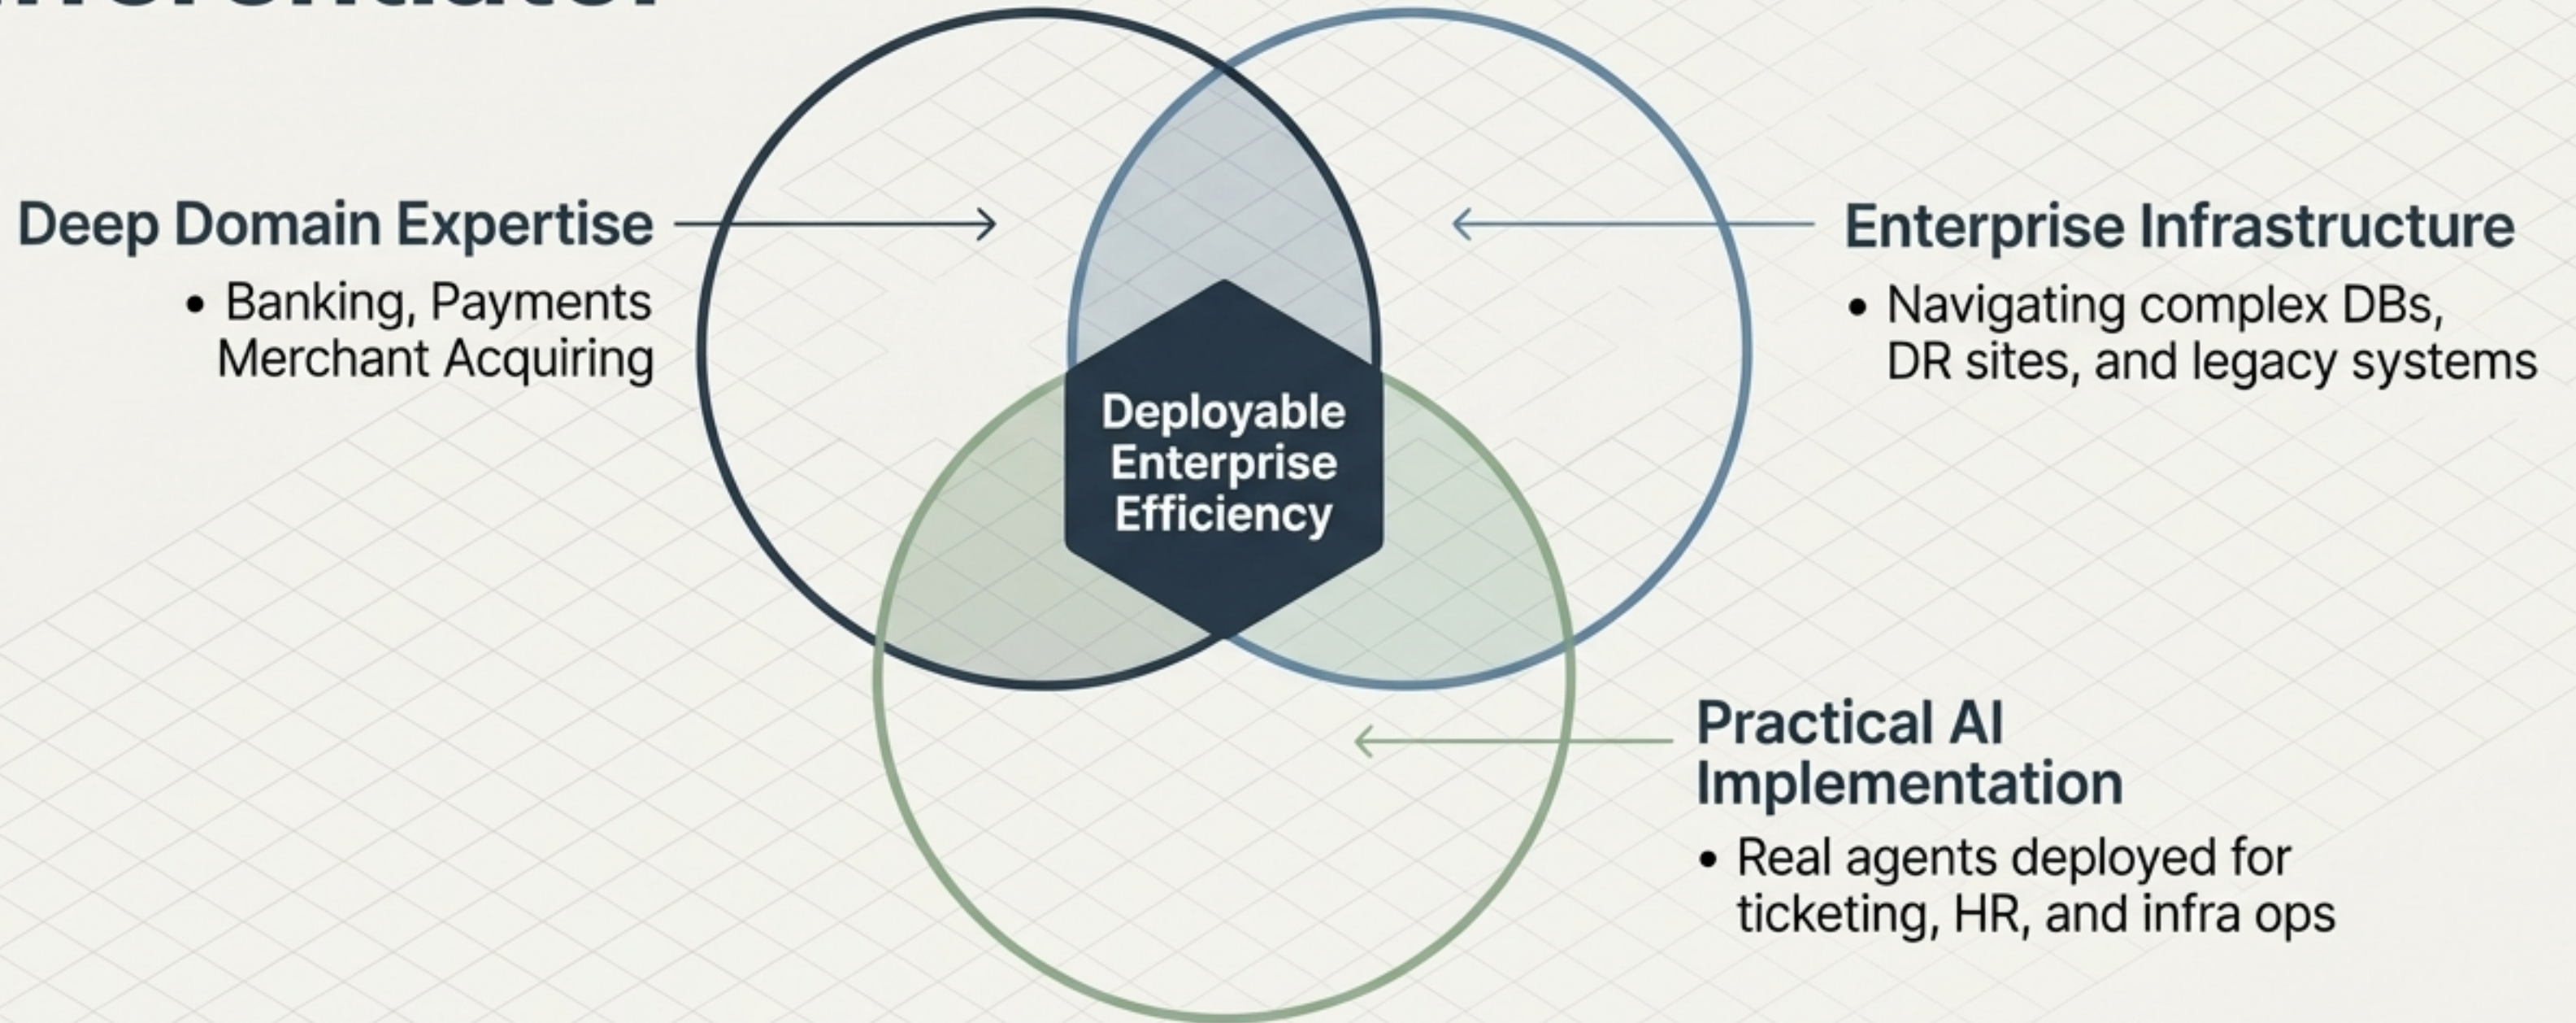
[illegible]

Deep Domain Expertise

• Banking, Payments Merchant Acquiring

Enterprise Infrastructure

• Navigating complex DBs, DR sites, and legacy systems

Deployable Enterprise Efficiency

Practical AI Implementation

• Real agents deployed for ticketing, HR, and infra ops